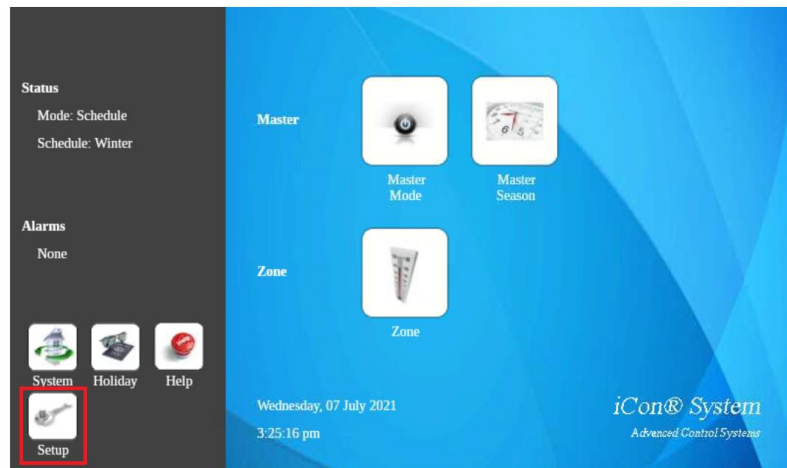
Status

Mode: Schedule

Schedule: Winter

Alarms

None

System Holiday Help

Setup

Master

Master Mode

Master Season

Zone

Zone

Wednesday, 07 July 2021

3:25:16 pm

iCon® System

Advanced Control Systems